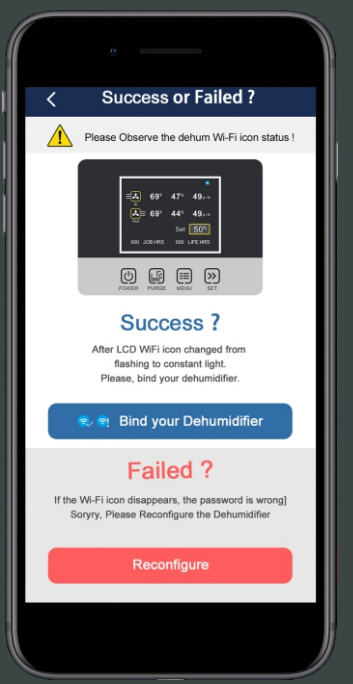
Success or Failed ?

Please Observe the dehum Wi-Fi icon status !

69° 47% 49
69° 44% 49
Set 50%
000 JOB HRS 000 LIFE HRS

POWER PURGE MENU SET

Success ?

After LCD WiFi icon changed from flashing to constant light. Please, bind your dehumidifier.

Bind your Dehumidifier

Failed ?

If the Wi-Fi icon disappears, the password is wrong] Soryry, Please Reconfigure the Dehumidifier

Reconfigure